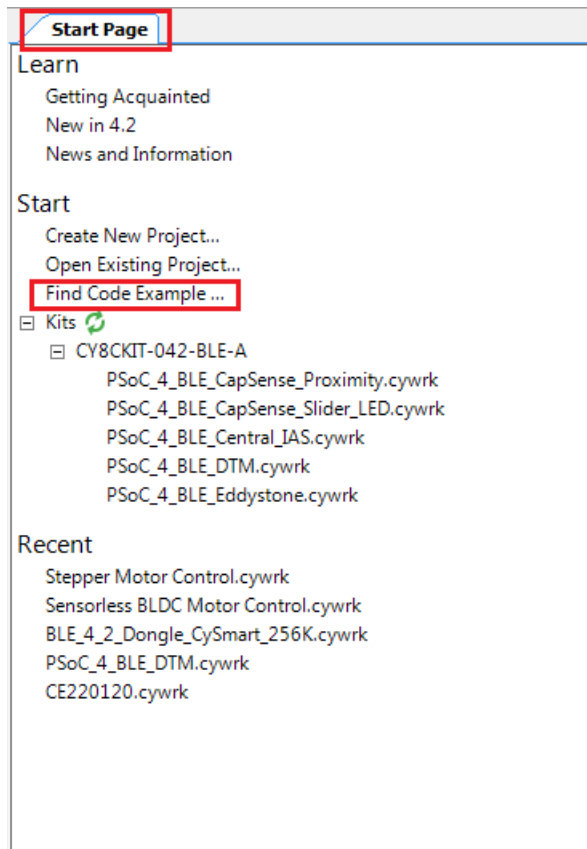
Start Page

Learn
Getting Acquainted
New in 4.2
News and Information

Start
Create New Project...
Open Existing Project...
Find Code Example ...
⊟ Kits
⊟ CY8CKIT-042-BLE-A
PSoC_4_BLE_CapSense_Proximity.cywrk
PSoC_4_BLE_CapSense_Slider_LED.cywrk
PSoC_4_BLE_Central_IAS.cywrk
PSoC_4_BLE_DTM.cywrk
PSoC_4_BLE_Eddystone.cywrk

Recent
Stepper Motor Control.cywrk
Sensorless BLDC Motor Control.cywrk
BLE_4_2_Dongle_CySmart_256K.cywrk
PSoC_4_BLE_DTM.cywrk
CE220120.cywrk